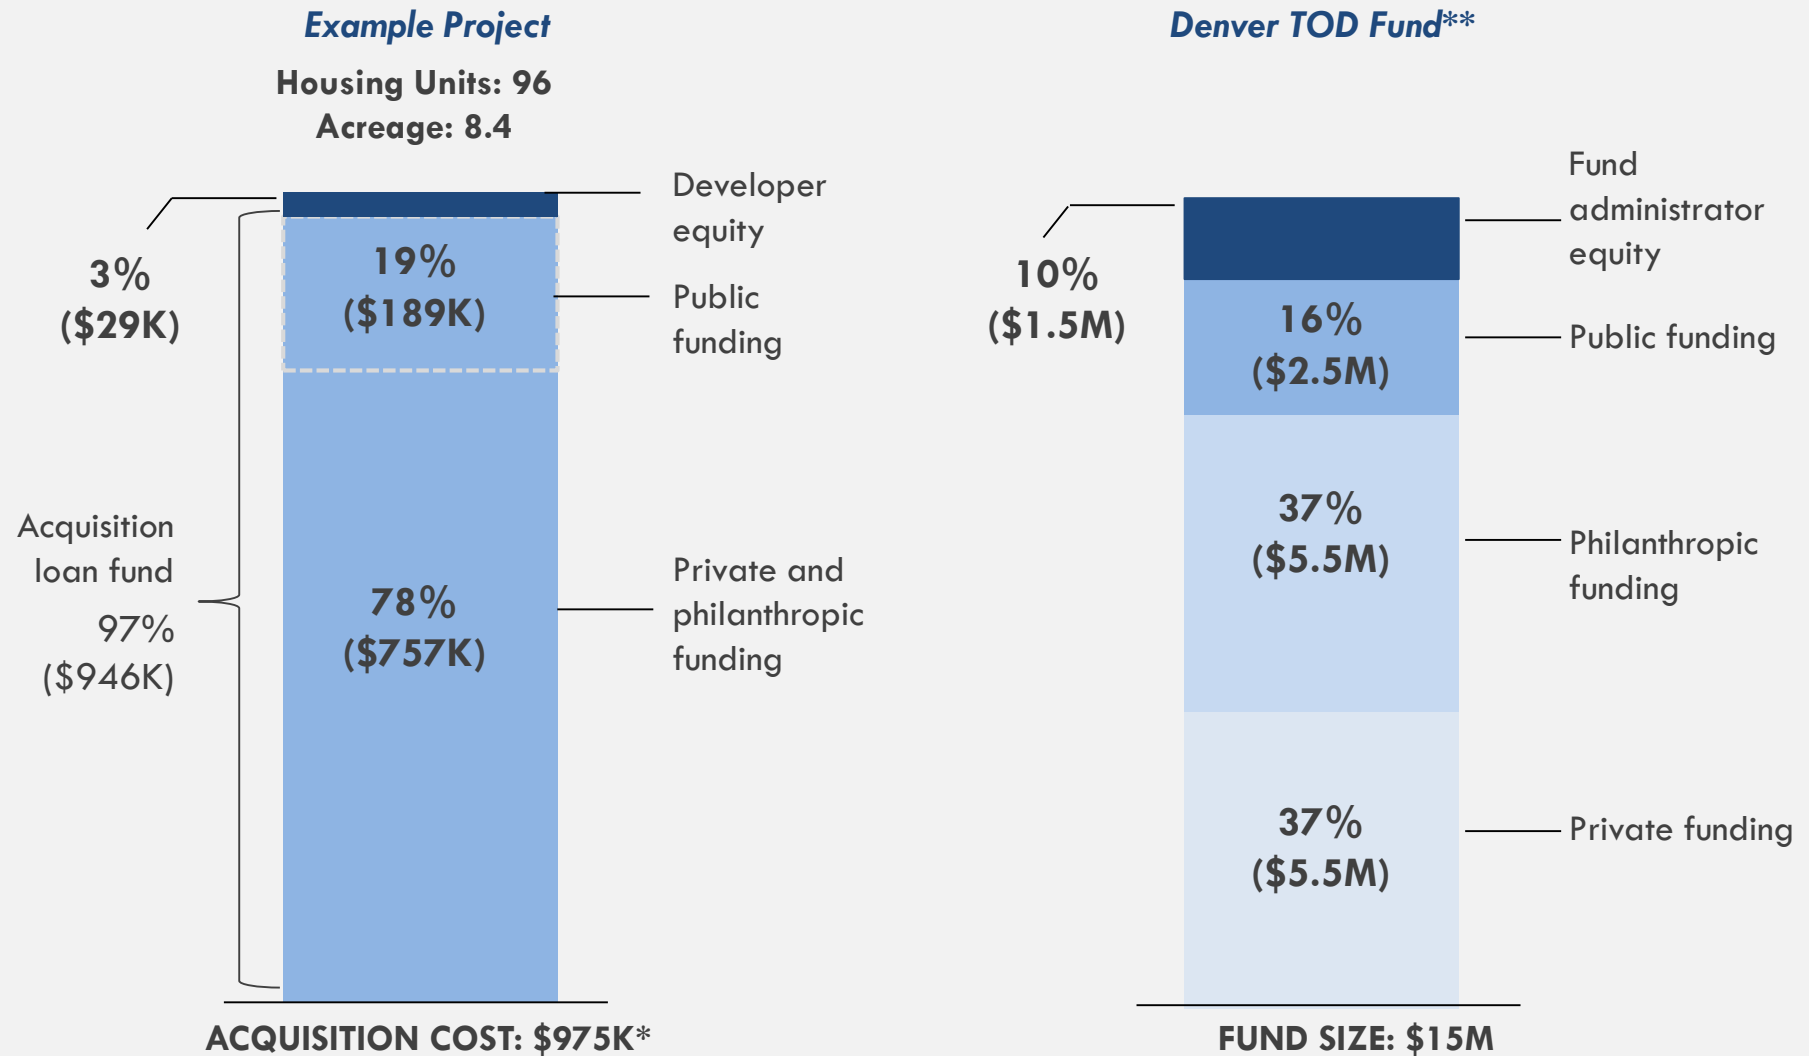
Example Project

Housing Units: 96
Acreage: 8.4

3%
($29K)

Developer equity

19%
($189K)

Public funding

Acquisition loan fund
97%
($946K)

78%
($757K)

Private and philanthropic funding

ACQUISITION COST: $975K*

Denver TOD Fund**

10%
($1.5M)

Fund administrator equity

16%
($2.5M)

Public funding

37%
($5.5M)

Philanthropic funding

37%
($5.5M)

Private funding

FUND SIZE: $15M